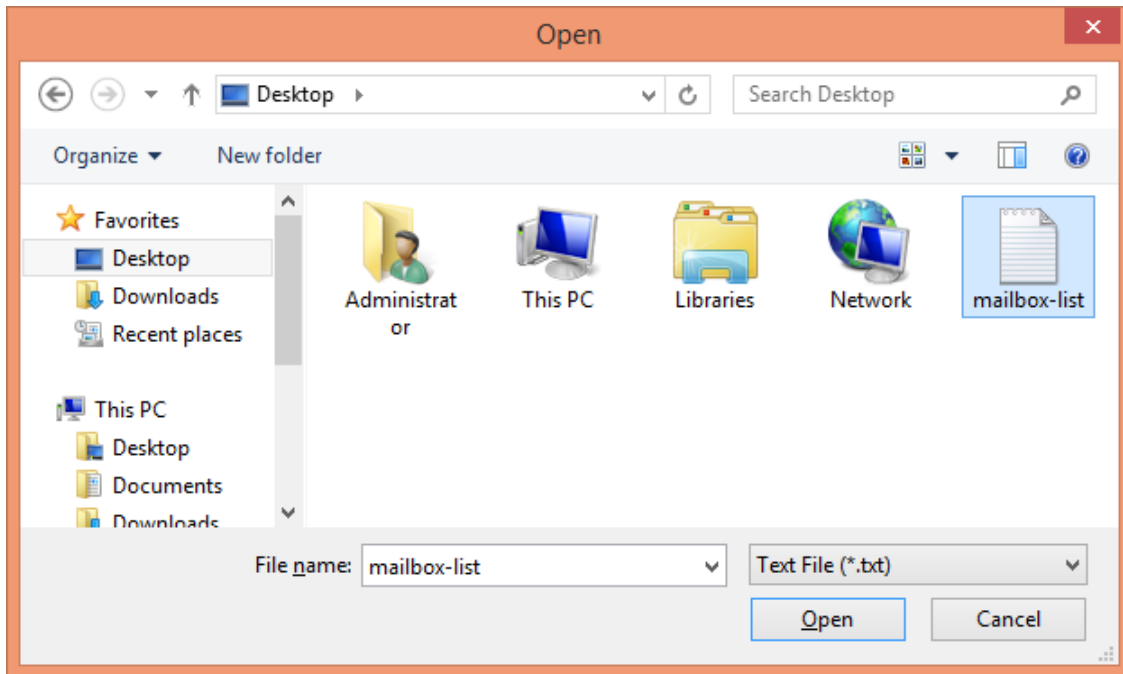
Open

Desktop

Search Desktop

Organize

New folder

Favorites

Desktop

Downloads

Recent places

This PC

Desktop

Documents

Downloads

Administrator

This PC

Libraries

Network

mailbox-list

File name: mailbox-list

Text File (*.txt)

Open

Cancel